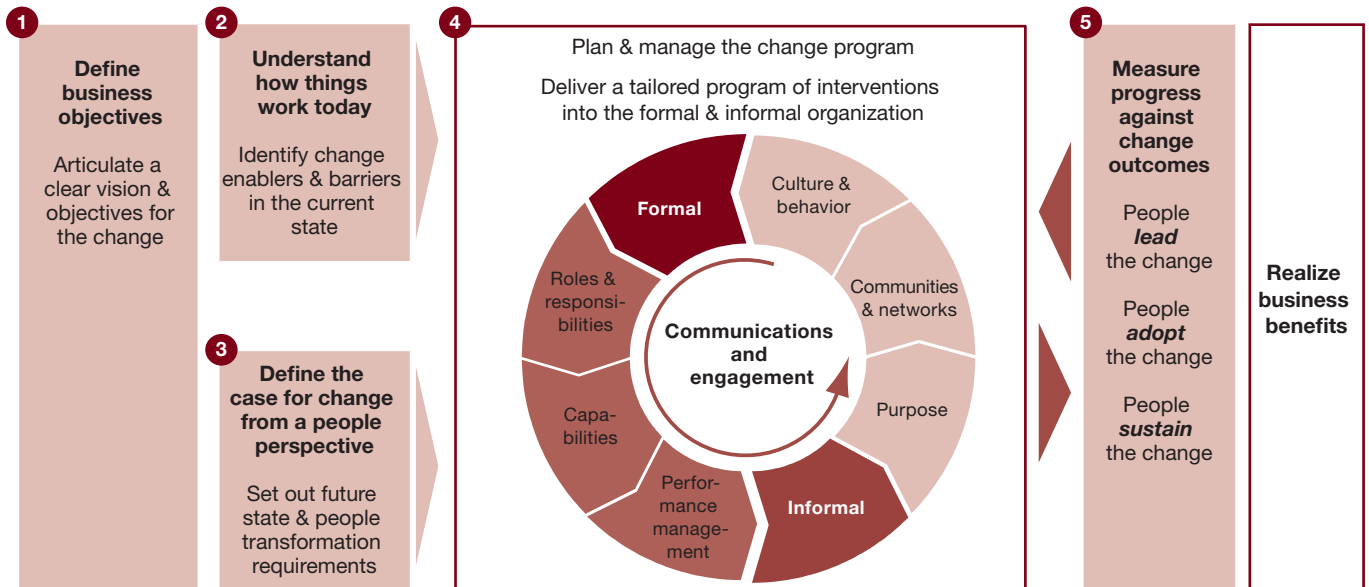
1

Define business objectives

Articulate a clear vision & objectives for the change

2

Understand how things work today

Identify change enablers & barriers in the current state

3

Define the case for change from a people perspective

Set out future state & people transformation requirements

4

Plan & manage the change program

Deliver a tailored program of interventions into the formal & informal organization

Formal

Culture & behavior

Communities & networks

Purpose

Informal

Performance management

Capabilities

Roles & responsibilities

Communications and engagement

5

Measure progress against change outcomes

People *lead* the change

People *adopt* the change

People *sustain* the change

Realize business benefits